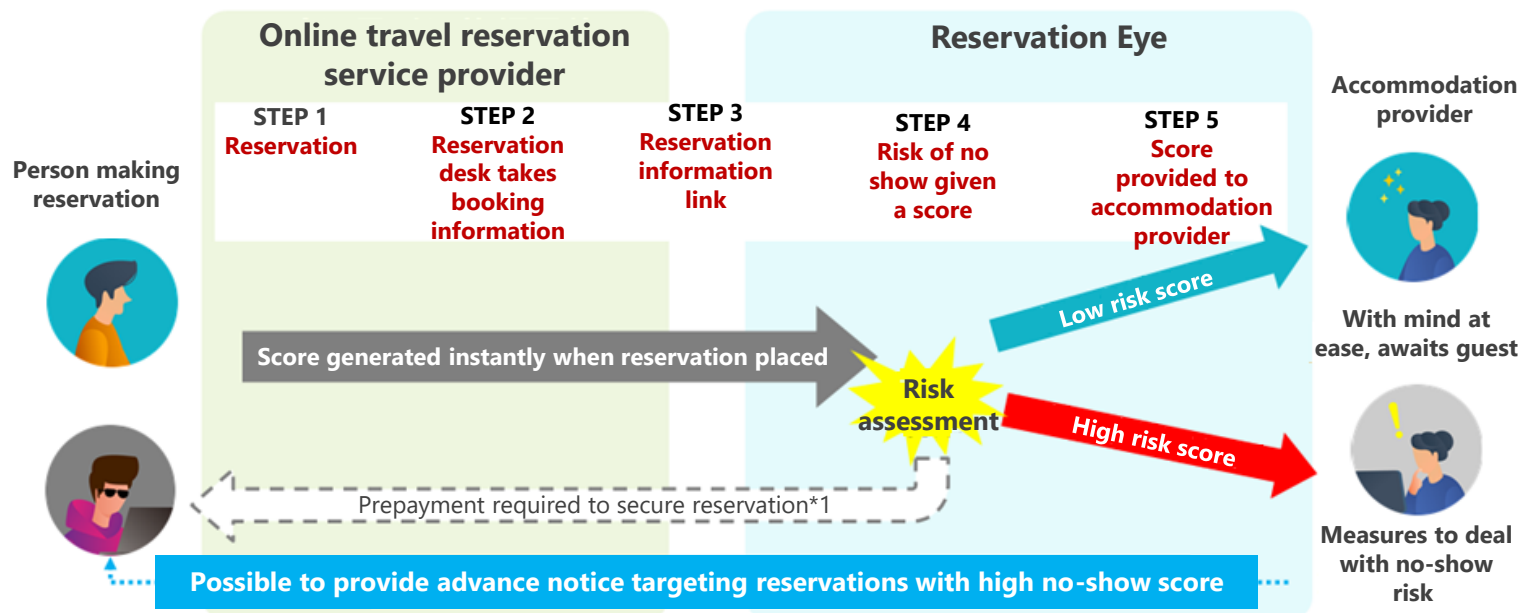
Online travel reservation service provider

Reservation Eye

STEP 1
Reservation

STEP 2
Reservation desk takes booking information

STEP 3
Reservation information link

STEP 4
Risk of no show given a score

STEP 5
Score provided to accommodation provider

Person making reservation

Accommodation provider

Score generated instantly when reservation placed

Low risk score

With mind at ease, awaits guest

Risk assessment

High risk score

Prepayment required to secure reservation*1

Measures to deal with no-show risk

Possible to provide advance notice targeting reservations with high no-show score